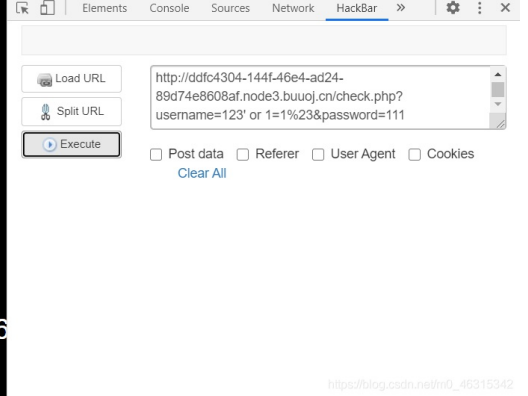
Elements Console Sources Network HackBar »

Load URL
Split URL
Execute

http://ddfc4304-144f-46e4-ad24-89d74e8608af.node3.buuoj.cn/check.php?username=123' or 1=1%23&password=111

Post data Referer User Agent Cookies
Clear All

6

https://blog.csdn.net/m0_46315342